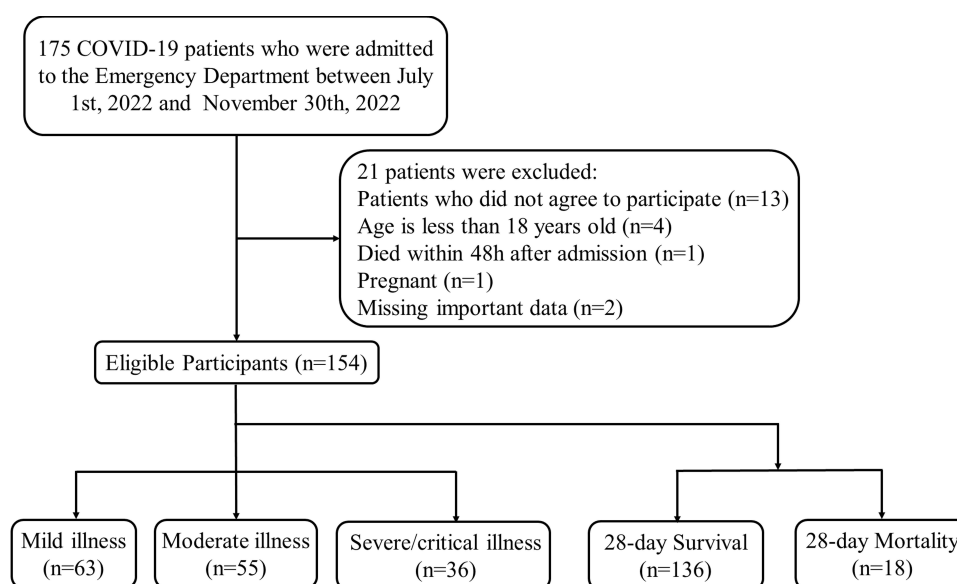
175 COVID-19 patients who were admitted to the Emergency Department between July 1st, 2022 and November 30th, 2022

21 patients were excluded:
Patients who did not agree to participate (n=13)
Age is less than 18 years old (n=4)
Died within 48h after admission (n=1)
Pregnant (n=1)
Missing important data (n=2)

Eligible Participants (n=154)

Mild illness (n=63)

Moderate illness (n=55)

Severe/critical illness (n=36)

28-day Survival (n=136)

28-day Mortality (n=18)